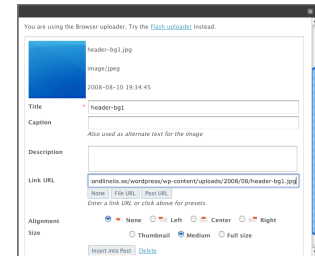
You are using the Browser uploader. Try the Flash uploader instead.

header-bg1.jpg

image/jpeg

2008-08-10 19:34:45

Title * header-bg1

Caption

Also used as alternate text for the image

Description

Link URL ondlineis.se/wordpress/wp-content/uploads/2008/08/header-bg1.jpg

None File URL Post URL

Enter a link URL or click above for presets.

Alignment None Left Center Right

Size Thumbnail Medium Full size

Insert into Post Delete